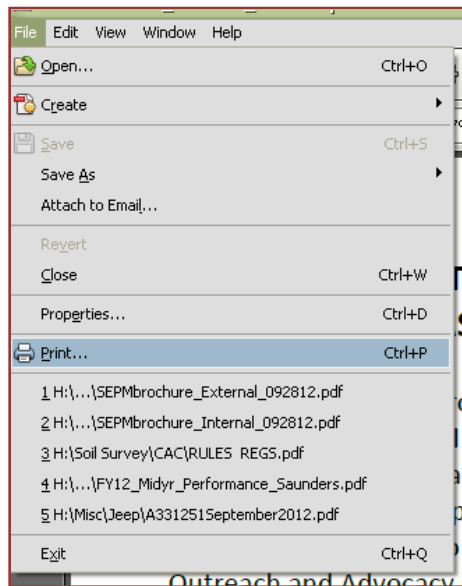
File Edit View Window Help

Open... Ctrl+O

Create

Save Ctrl+S

Save As

Attach to Email...

Revert

Close Ctrl+W

Properties... Ctrl+D

Print... Ctrl+P

1 H:\...\SEPMbrochure_External_092812.pdf

2 H:\...\SEPMbrochure_Internal_092812.pdf

3 H:\Soil Survey\CAC\RULES REGS.pdf

4 H:\...\FY12_Midyr_Performance_Saunders.pdf

5 H:\Misc\Jeep\A331251September2012.pdf

Exit Ctrl+Q

Outreach and Advocacy